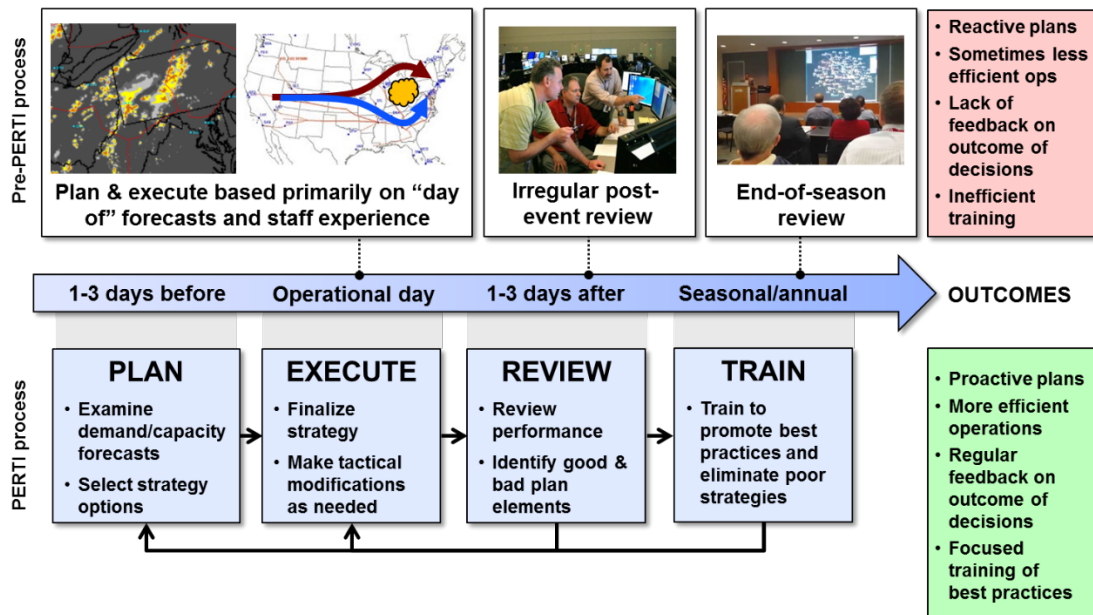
Pre-PERTI process

Plan & execute based primarily on "day of" forecasts and staff experience

Irregular post-event review

End-of-season review

• Reactive plans
• Sometimes less efficient ops
• Lack of feedback on outcome of decisions
• Inefficient training

1-3 days before

Operational day

1-3 days after

Seasonal/annual

OUTCOMES

PERTI process

PLAN
• Examine demand/capacity forecasts
• Select strategy options

EXECUTE
• Finalize strategy
• Make tactical modifications as needed

REVIEW
• Review performance
• Identify good & bad plan elements

TRAIN
• Train to promote best practices and eliminate poor strategies

• Proactive plans
• More efficient operations
• Regular feedback on outcome of decisions
• Focused training of best practices